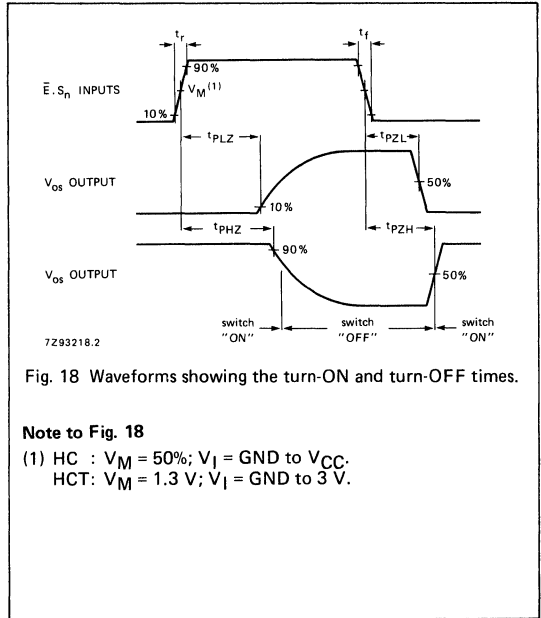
$t_r$

$t_f$

90%

$\bar{E}.S_n$ INPUTS

$V_M^{(1)}$

10%

$t_{PLZ}$

$t_{PZL}$

$V_{os}$ OUTPUT

50%

10%

$t_{PHZ}$

$t_{PZH}$

90%

$V_{os}$ OUTPUT

50%

switch "ON"

switch "OFF"

switch "ON"

7Z93218.2

Fig. 18 Waveforms showing the turn-ON and turn-OFF times.

**Note to Fig. 18**

(1) HC : $V_M$ = 50%; $V_I$ = GND to $V_{CC}$.
HCT: $V_M$ = 1.3 V; $V_I$ = GND to 3 V.